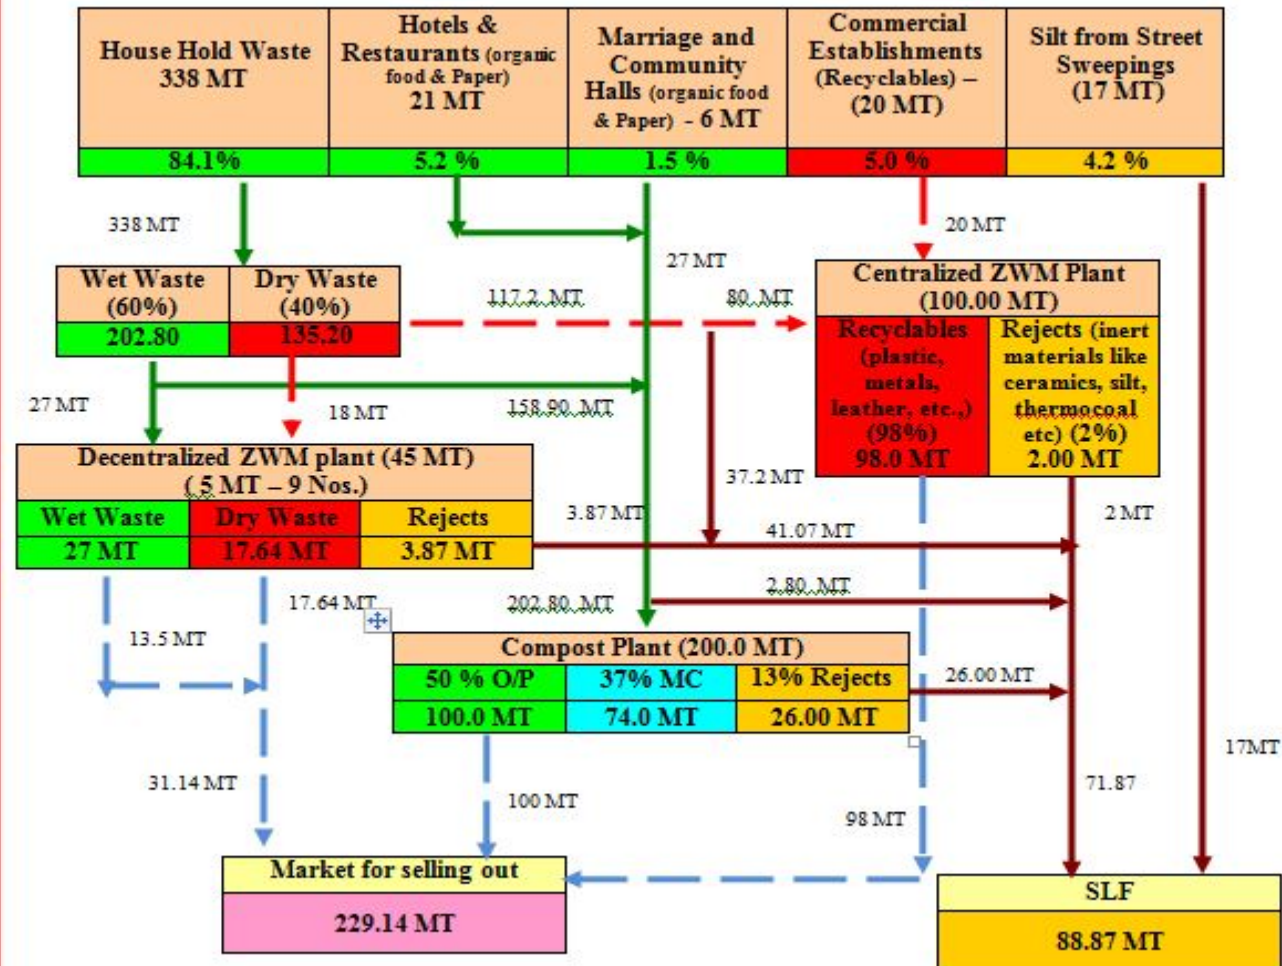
| House Hold Waste 338 MT | Hotels & Restaurants (organic food & Paper) 21 MT | Marriage and Community Halls (organic food & Paper) - 6 MT | Commercial Establishments (Recyclables) – (20 MT) | Silt from Street Sweepings (17 MT) |
|---|---|---|---|---|
| 84.1% | 5.2 % | 1.5 % | 5.0 % | 4.2 % |

338 MT

27 MT

20 MT

| Wet Waste (60%) | Dry Waste (40%) |
|---|---|
| 202.80 | 135.20 |

117.2 MT

80 MT

| Centralized ZWM Plant (100.00 MT) | |
|---|---|
| Recyclables (plastic, metals, leather, etc.,) (98%) 98.0 MT | Rejects (inert materials like ceramics, silt, thermocoal etc) (2%) 2.00 MT |

27 MT

18 MT

158.90 MT

37.2 MT

| Decentralized ZWM plant (45 MT) (5 MT – 9 Nos.) | | |
|---|---|---|
| Wet Waste | Dry Waste | Rejects |
| 27 MT | 17.64 MT | 3.87 MT |

3.87 MT

41.07 MT

2 MT

2.80 MT

17.64 MT

202.80 MT

13.5 MT

| Compost Plant (200.0 MT) | | |
|---|---|---|
| 50 % O/P | 37% MC | 13% Rejects |
| 100.0 MT | 74.0 MT | 26.00 MT |

26.00 MT

17MT

31.14 MT

100 MT

98 MT

71.87

| Market for selling out |
|---|
| 229.14 MT |

| SLF |
|---|
| 88.87 MT |